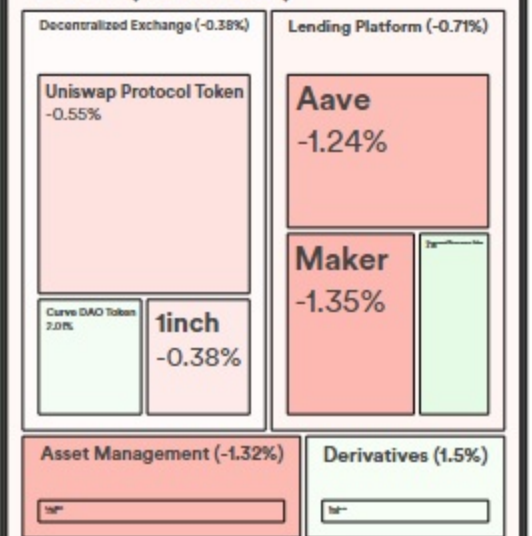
Decentralized Exchange (-0.38%)

Uniswap Protocol Token
-0.55%

Curve DAO Token
2.01%

1inch
-0.38%

Lending Platform (-0.71%)

Aave
-1.24%

Maker
-1.35%

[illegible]

Asset Management (-1.32%)

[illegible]

Derivatives (1.5%)

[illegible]